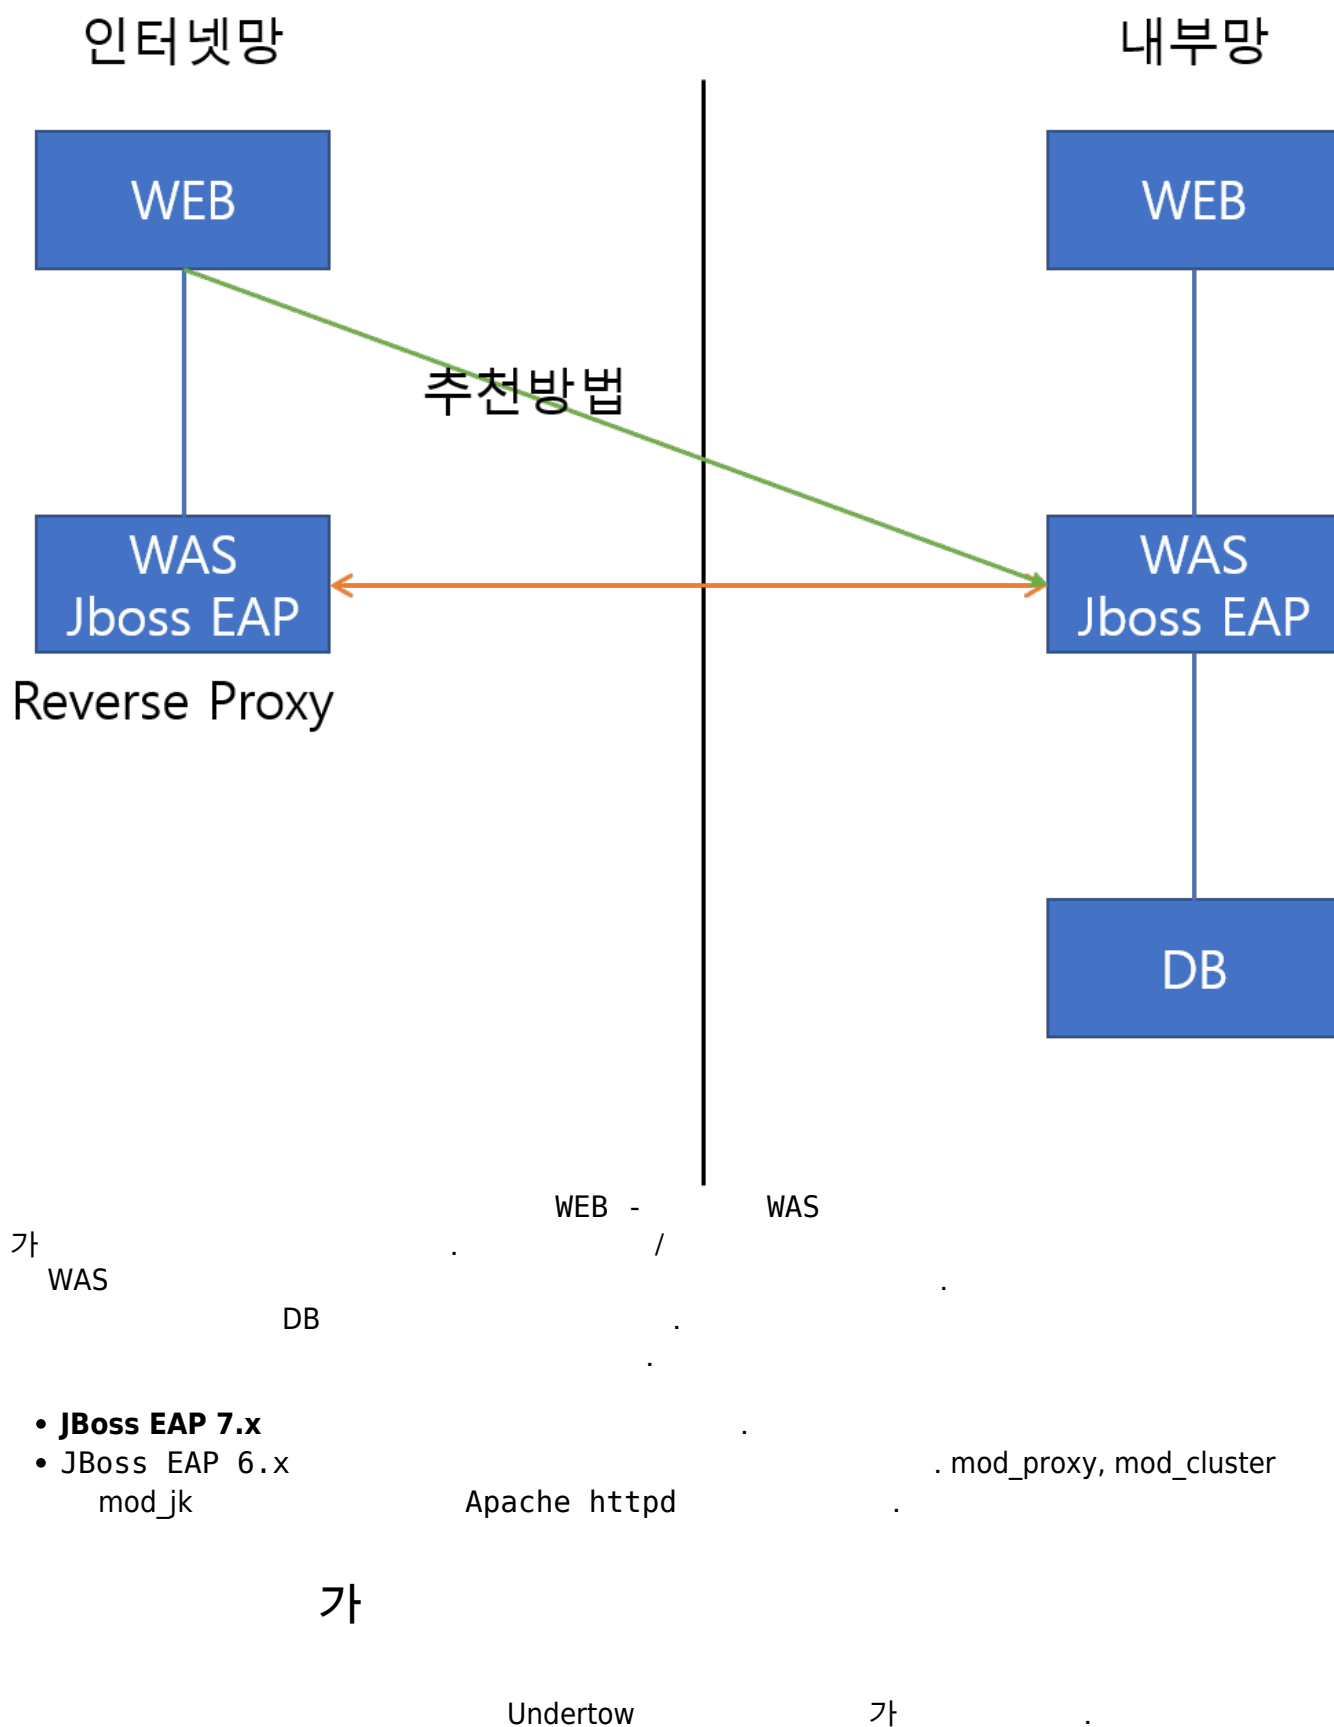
인터넷망

내부망

WEB

WEB

추천방법

WAS
Jboss EAP

WAS
Jboss EAP

Reverse Proxy

DB

WEB - WAS

가 . /

WAS .

DB .

.

- **JBoss EAP 7.x** .
- JBoss EAP 6.x . mod_proxy, mod_cluster mod_jk Apache httpd .

가

Undertow 가 .